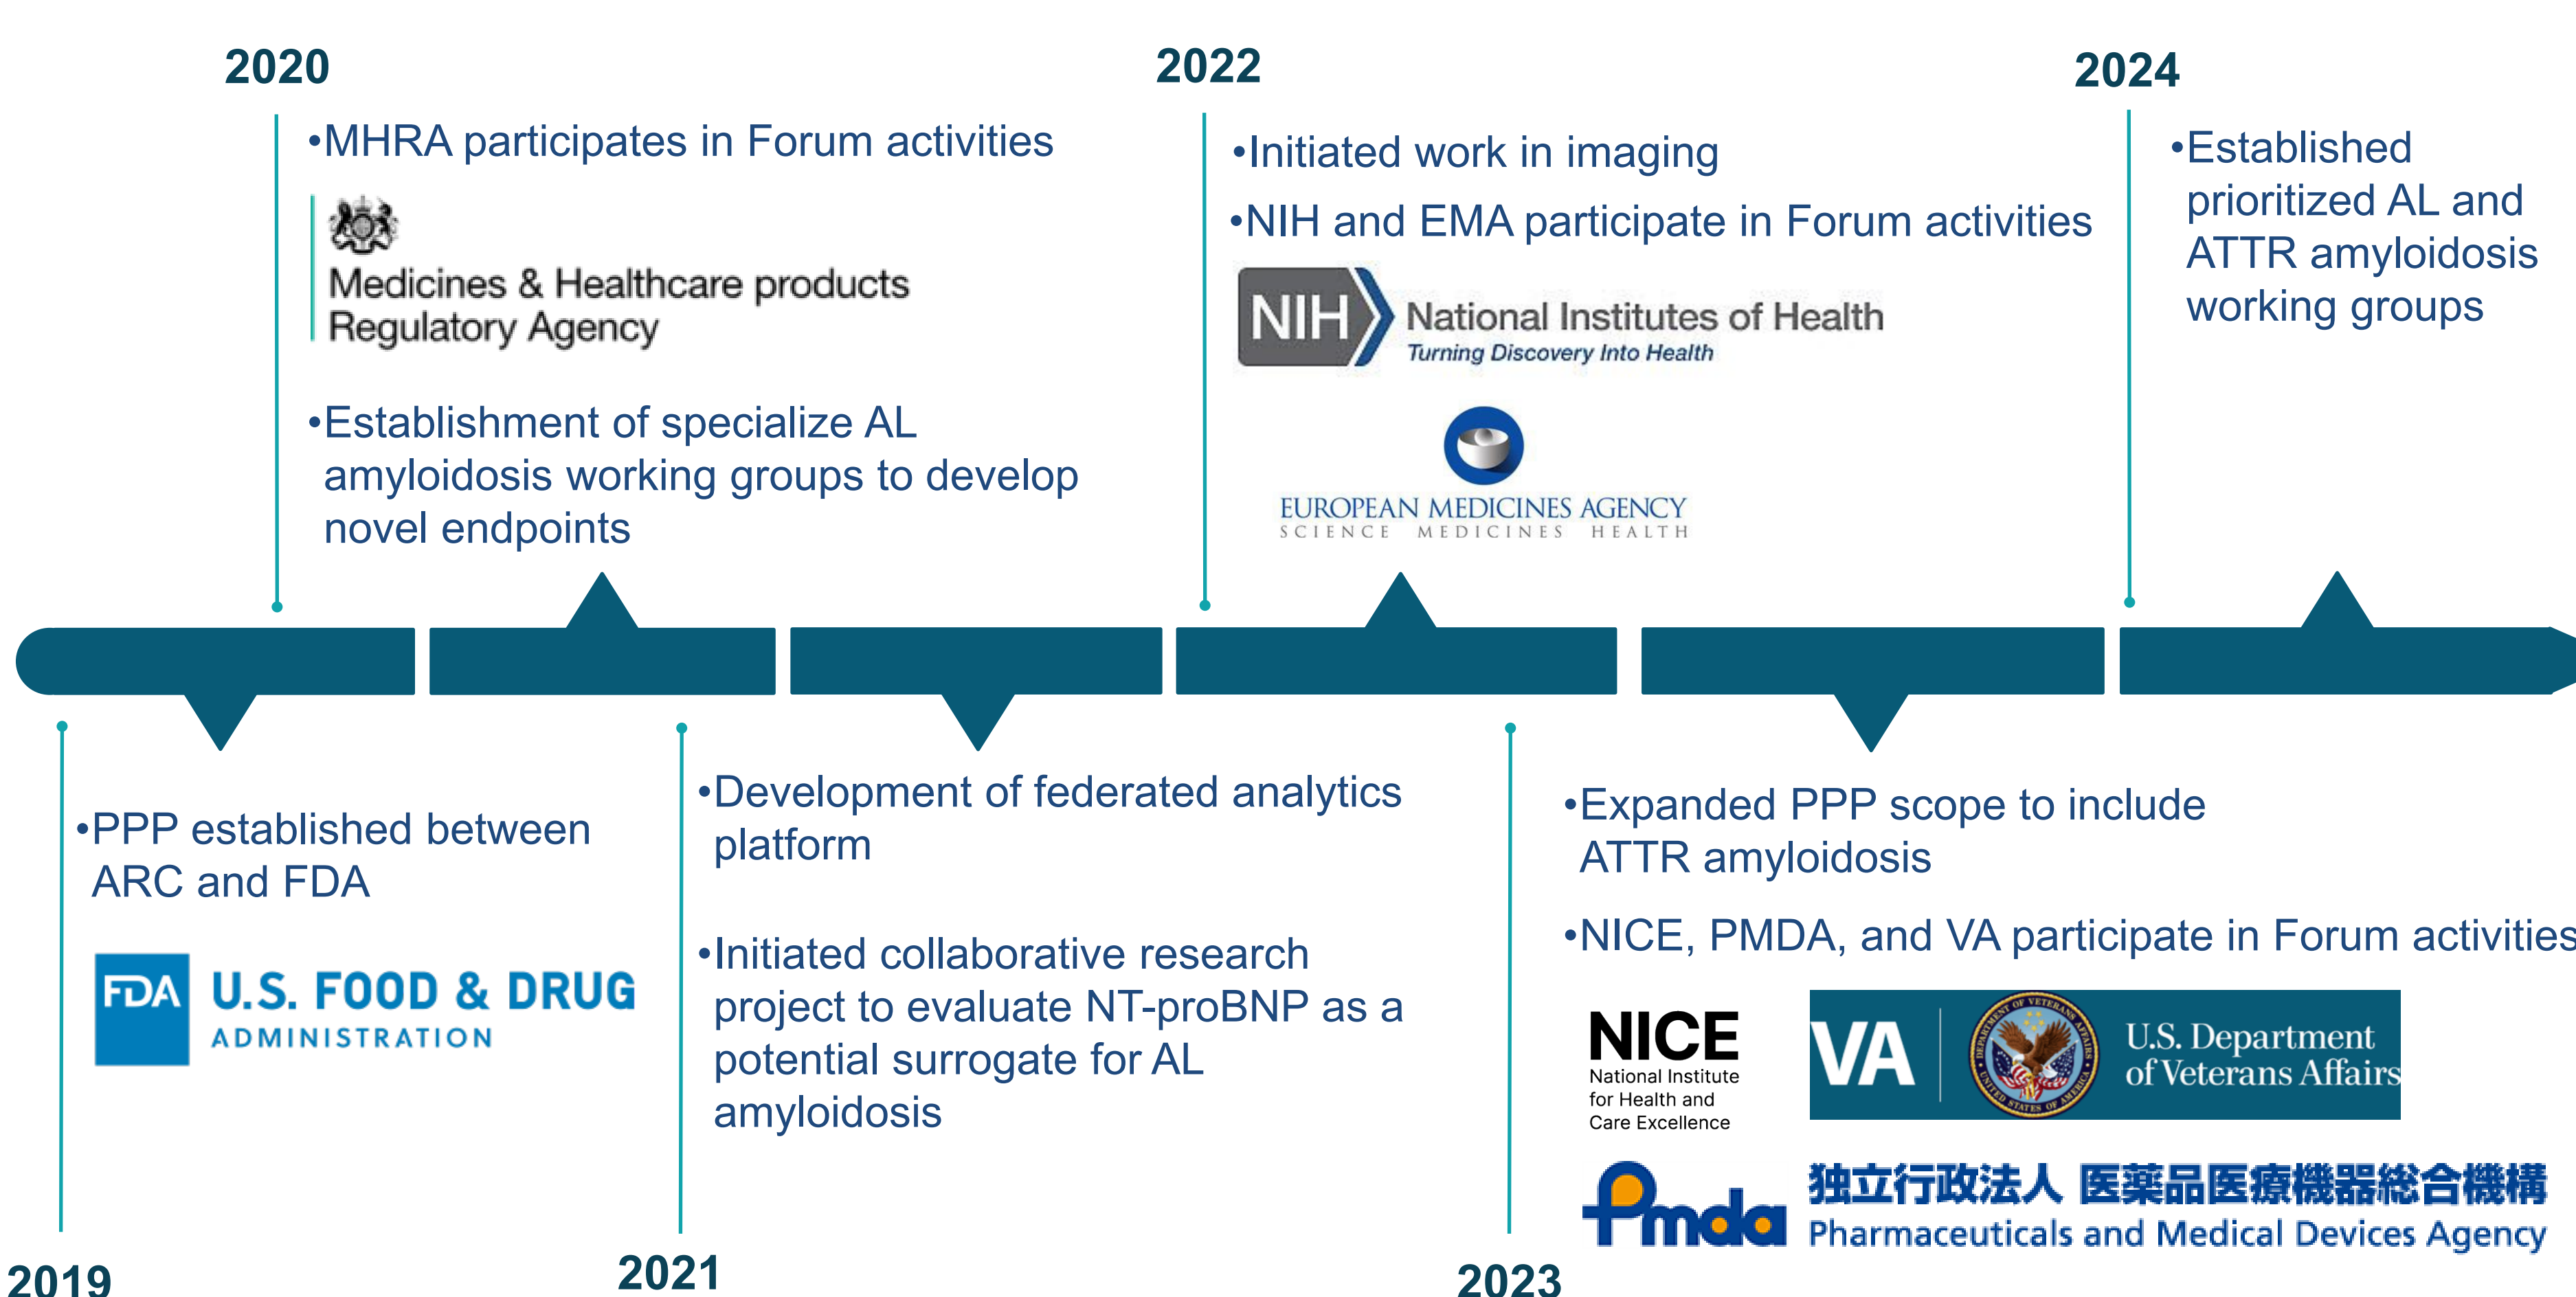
2020

•MHRA participates in Forum activities

Medicines & Healthcare products Regulatory Agency

•Establishment of specialize AL amyloidosis working groups to develop novel endpoints

2022

•Initiated work in imaging

•NIH and EMA participate in Forum activities

NIH National Institutes of Health
Turning Discovery Into Health

EUROPEAN MEDICINES AGENCY
SCIENCE MEDICINES HEALTH

2024

•Established prioritized AL and ATTR amyloidosis working groups

2019

•PPP established between ARC and FDA

FDA U.S. FOOD & DRUG ADMINISTRATION

2021

•Development of federated analytics platform

•Initiated collaborative research project to evaluate NT-proBNP as a potential surrogate for AL amyloidosis

2023

•Expanded PPP scope to include ATTR amyloidosis

•NICE, PMDA, and VA participate in Forum activities

NICE National Institute for Health and Care Excellence

VA U.S. Department of Veterans Affairs

Pmda 独立行政法人 医薬品医療機器総合機構
Pharmaceuticals and Medical Devices Agency